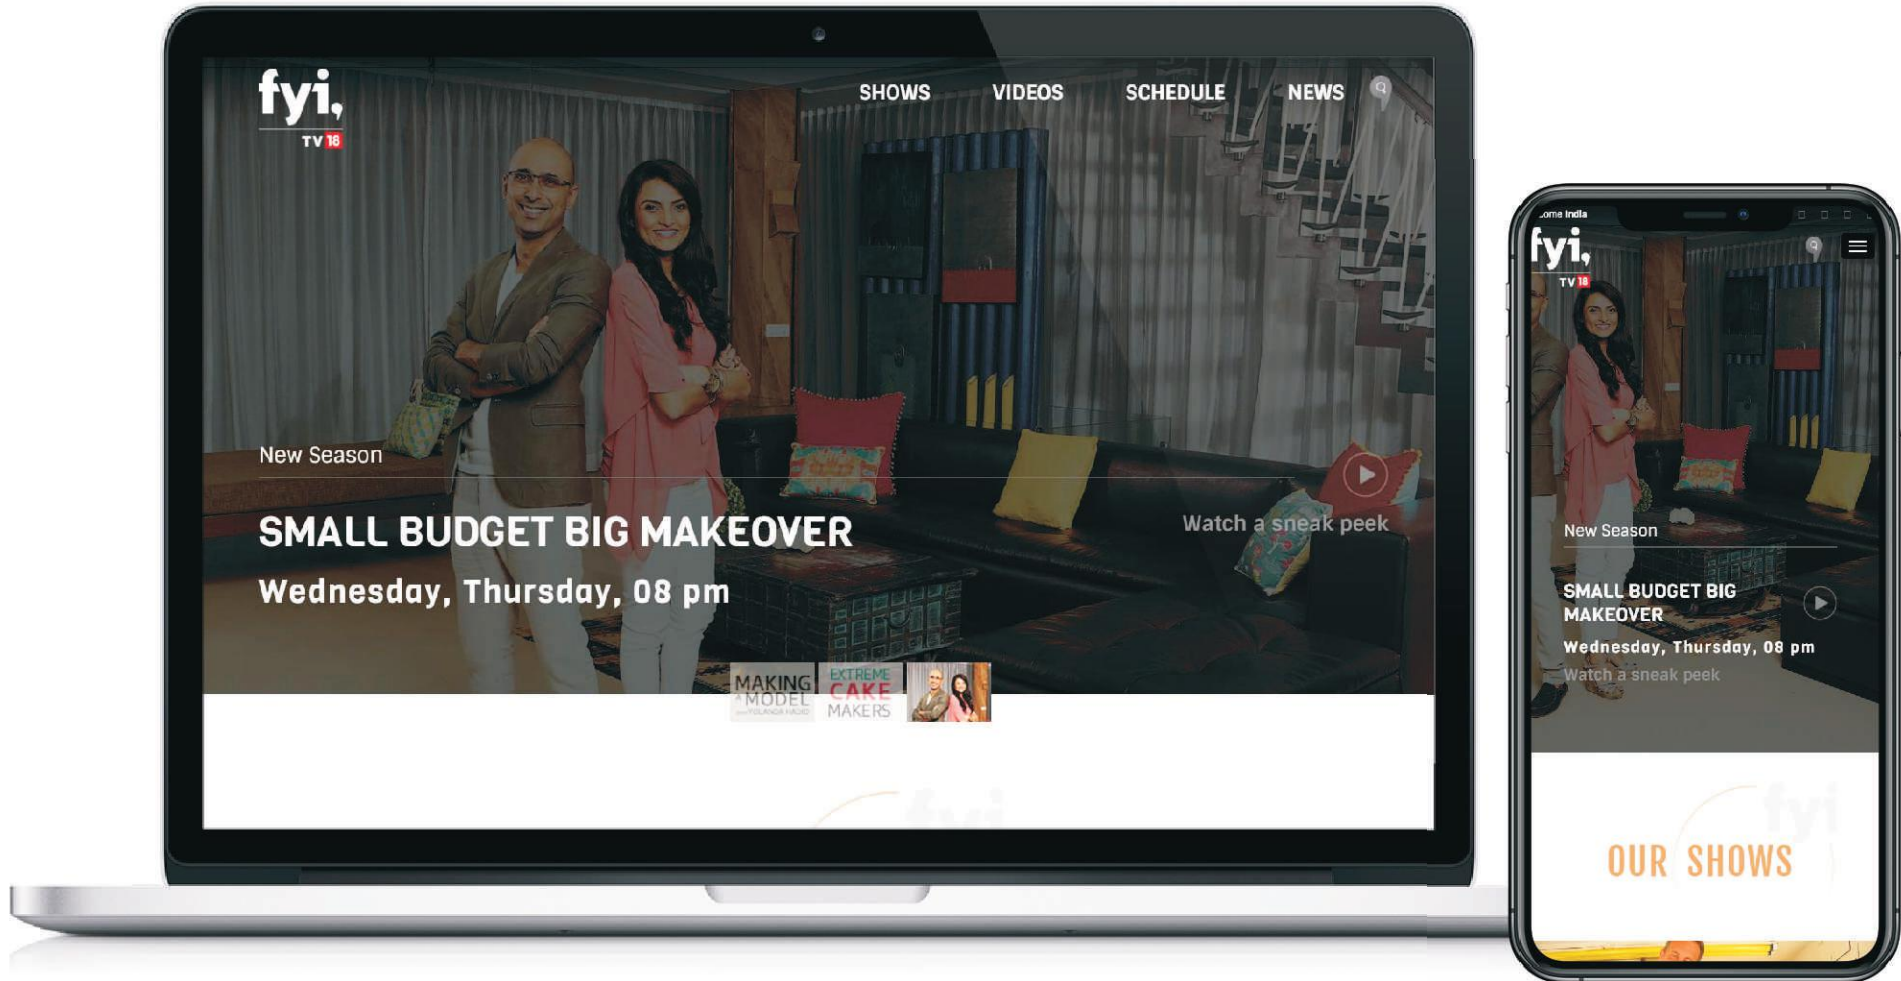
fyi, TV18

SHOWS VIDEOS SCHEDULE NEWS

New Season

SMALL BUDGET BIG MAKEOVER

Wednesday, Thursday, 08 pm

Watch a sneak peek

MAKING A MODEL

EXTREME CAKE MAKERS

ome India

fyi, TV18

New Season

SMALL BUDGET BIG MAKEOVER

Wednesday, Thursday, 08 pm

Watch a sneak peek

OUR SHOWS